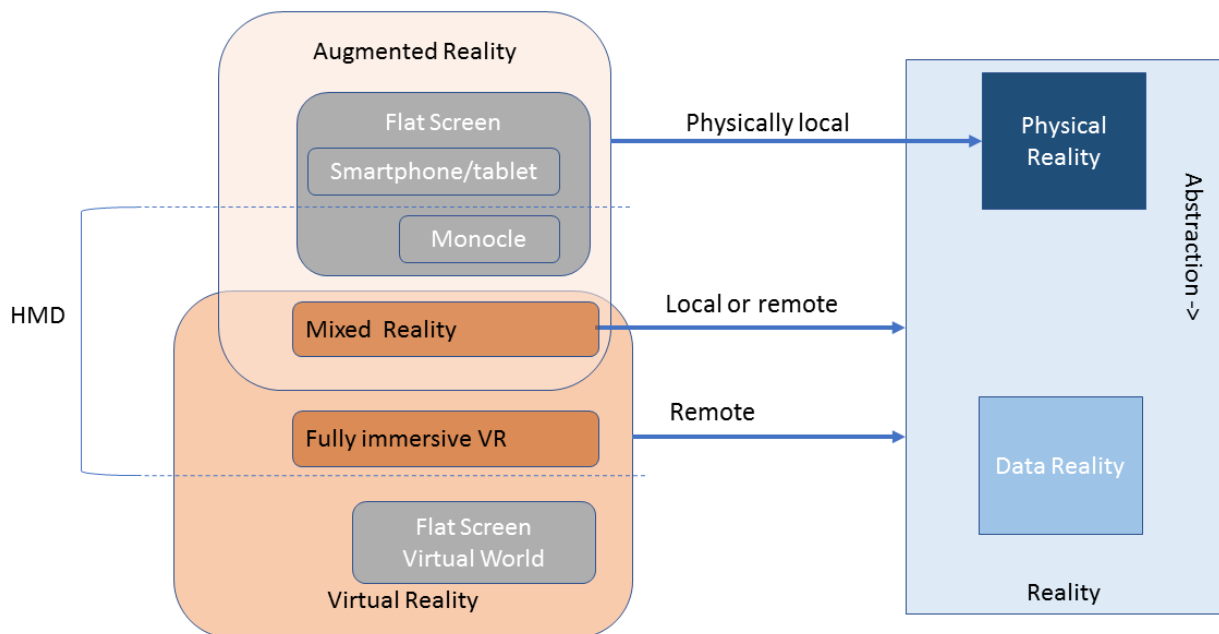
Augmented Reality

Flat Screen

Smartphone/tablet

Monocle

HMD

Mixed Reality

Fully immersive VR

Flat Screen Virtual World

Virtual Reality

Physically local

Local or remote

Remote

Physical Reality

Abstraction ->

Data Reality

Reality